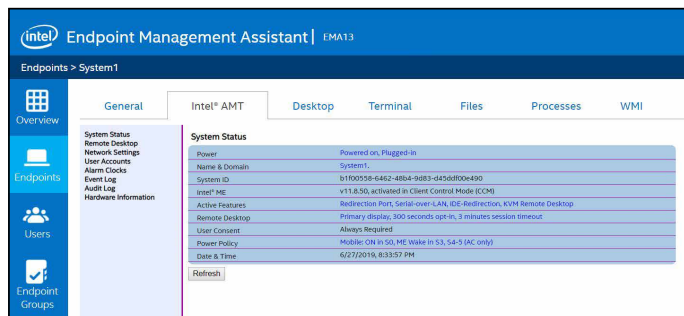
intel Endpoint Management Assistant | EMA13

Endpoints > System1

Overview

Endpoints

Users

Endpoint Groups

General | Intel® AMT | Desktop | Terminal | Files | Processes | WMI

System Status
Remote Desktop
Network Settings
User Accounts
Alarm Clocks
Event Log
Audit Log
Hardware Information

System Status

| | |
|---|---|
| Power | Powered on, Plugged-in |
| Name & Domain | System1. |
| System ID | b1f00558-6462-48b4-9d83-d45ddf00e490 |
| Intel® ME | v11.8.50, activated in Client Control Mode (CCM) |
| Active Features | Redirection Port, Serial-over-LAN, IDE-Redirection, KVM Remote Desktop |
| Remote Desktop | Primary display, 300 seconds opt-in, 3 minutes session timeout |
| User Consent | Always Required |
| Power Policy | Mobile: ON in S0, ME Wake in S3, S4-5 (AC only) |
| Date & Time | 6/27/2019, 8:33:57 PM |

Refresh